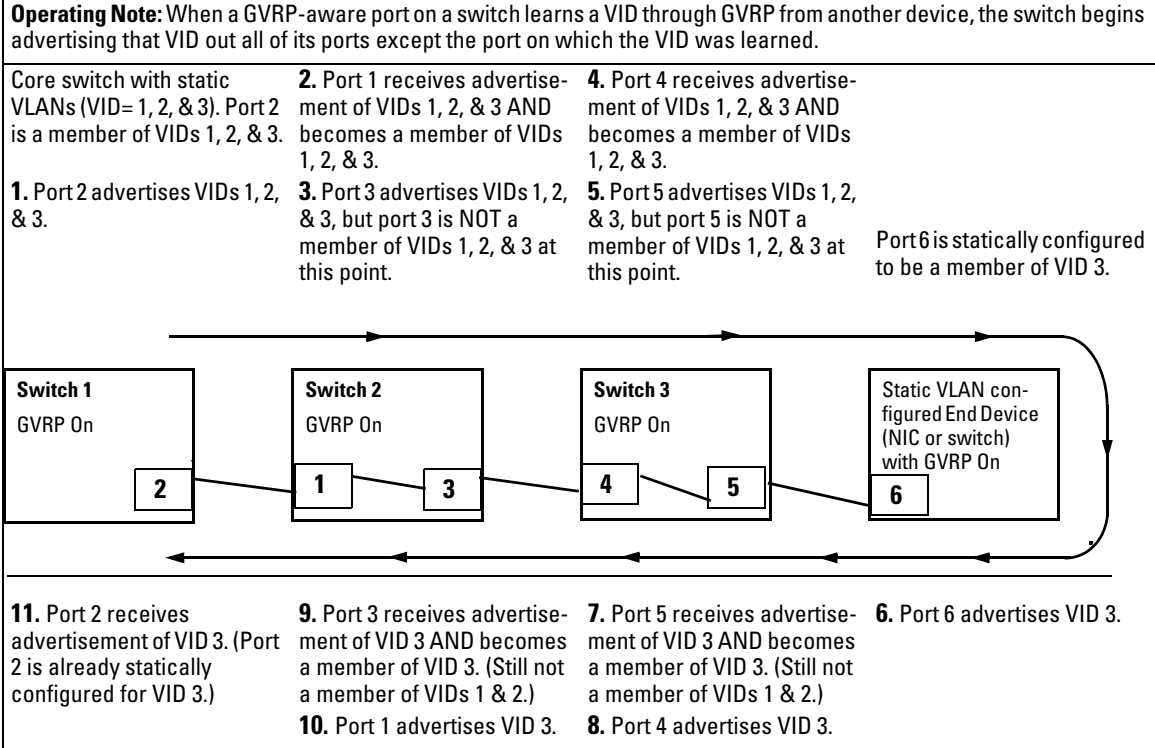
**Operating Note:** When a GVRP-aware port on a switch learns a VID through GVRP from another device, the switch begins advertising that VID out all of its ports except the port on which the VID was learned.

Core switch with static VLANs (VID= 1, 2, & 3). Port 2 is a member of VIDs 1, 2, & 3.

**1.** Port 2 advertises VIDs 1, 2, & 3.

**2.** Port 1 receives advertisement of VIDs 1, 2, & 3 AND becomes a member of VIDs 1, 2, & 3.

**3.** Port 3 advertises VIDs 1, 2, & 3, but port 3 is NOT a member of VIDs 1, 2, & 3 at this point.

**4.** Port 4 receives advertisement of VIDs 1, 2, & 3 AND becomes a member of VIDs 1, 2, & 3.

**5.** Port 5 advertises VIDs 1, 2, & 3, but port 5 is NOT a member of VIDs 1, 2, & 3 at this point.

Port 6 is statically configured to be a member of VID 3.

**Switch 1**
GVRP On

2

**Switch 2**
GVRP On

1

3

**Switch 3**
GVRP On

4

5

Static VLAN configured End Device (NIC or switch) with GVRP On

6

**11.** Port 2 receives advertisement of VID 3. (Port 2 is already statically configured for VID 3.)

**9.** Port 3 receives advertisement of VID 3 AND becomes a member of VID 3. (Still not a member of VIDs 1 & 2.)

**10.** Port 1 advertises VID 3.

**7.** Port 5 receives advertisement of VID 3 AND becomes a member of VID 3. (Still not a member of VIDs 1 & 2.)

**8.** Port 4 advertises VID 3.

**6.** Port 6 advertises VID 3.